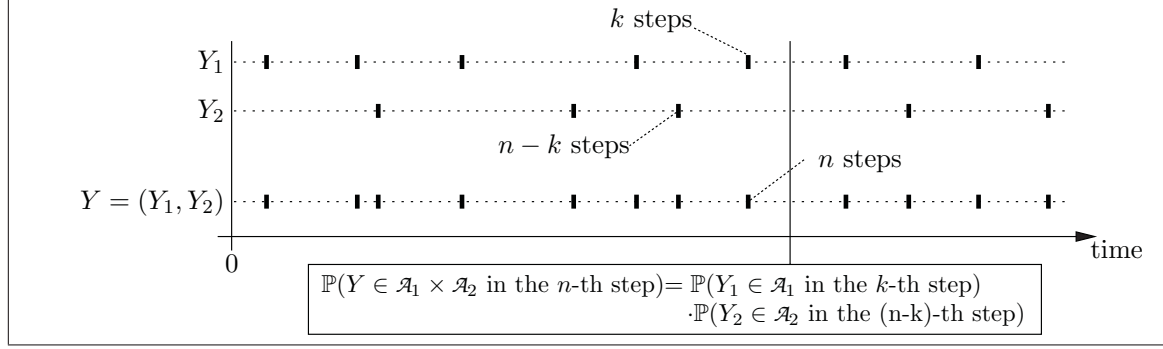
$k$ steps

$Y_1$

$Y_2$

$n-k$ steps

$n$ steps

$Y=(Y_1,Y_2)$

0

time

$\mathbb{P}(Y \in \mathcal{A}_1 \times \mathcal{A}_2$ in the $n$-th step$)=\mathbb{P}(Y_1 \in \mathcal{A}_1$ in the $k$-th step$)$
$\cdot\mathbb{P}(Y_2 \in \mathcal{A}_2$ in the (n-k)-th step$)$